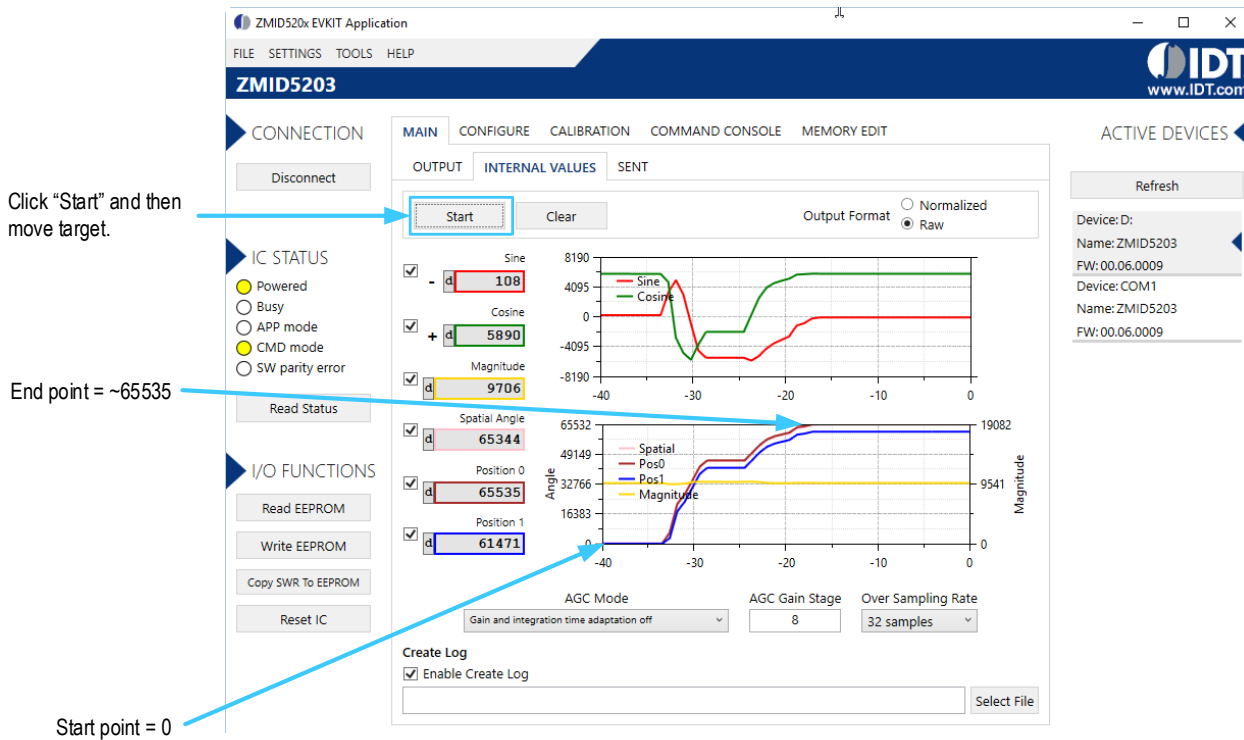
ZMID520x EVKIT Application

FILE SETTINGS TOOLS HELP

ZMID5203

IDT
www.IDT.com

CONNECTION

Disconnect

Click “Start” and then move target.

IC STATUS

Powered
Busy
APP mode
CMD mode
SW parity error

Read Status

I/O FUNCTIONS

Read EEPROM

Write EEPROM

Copy SWR To EEPROM

Reset IC

MAIN CONFIGURE CALIBRATION COMMAND CONSOLE MEMORY EDIT

OUTPUT INTERNAL VALUES SENT

Start Clear

Output Format Normalized Raw

Sine
- d 108

Cosine
+ d 5890

Magnitude
d 9706

Spatial Angle
d 65344

Position 0
d 65535

Position 1
d 61471

8190
4095
0
-4095
-8190
Sine
Cosine
-40 -30 -20 -10 0

65532
49149
32766
16383
0
Angle
Spatial
Pos0
Pos1
Magnitude
19082
9541
0
Magnitude
-40 -30 -20 -10 0

End point = ~65535

Start point = 0

AGC Mode
Gain and integration time adaptation off

AGC Gain Stage
8

Over Sampling Rate
32 samples

Create Log
Enable Create Log

Select File

ACTIVE DEVICES

Refresh

Device: D:
Name: ZMID5203
FW: 00.06.0009
Device: COM1
Name: ZMID5203
FW: 00.06.0009